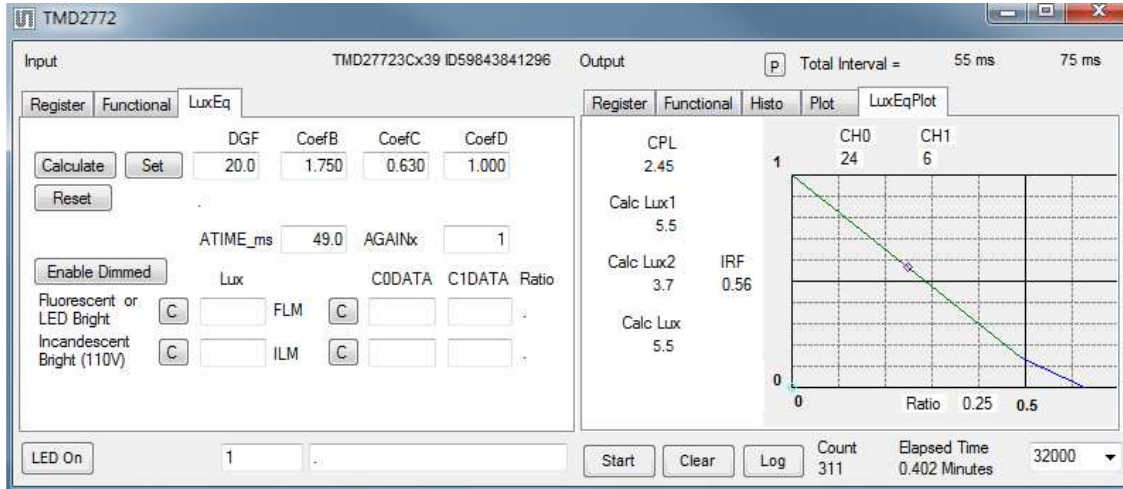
TMD2772

Input TMD27723Cx39 ID59843841296

Register | Functional | LuxEq

DGF CoefB CoefC CoefD

Calculate | Set | 20.0 | 1.750 | 0.630 | 1.000

Reset

ATIME_ms 49.0 AGAINx 1

Enable Dimmed

Lux C0DATA C1DATA Ratio

Fluorescent or LED Bright C FLM C

Incandescent Bright (110V) C ILM C

LED On 1

Output P Total Interval = 55 ms 75 ms

Register | Functional | Histo | Plot | LuxEqPlot

CPL 2.45

Calc Lux1 5.5

Calc Lux2 3.7 IRF 0.56

Calc Lux 5.5

CH0 24 CH1 6

1

0

0 Ratio 0.25 0.5

Start Clear Log Count 311 Elapsed Time 0.402 Minutes 32000